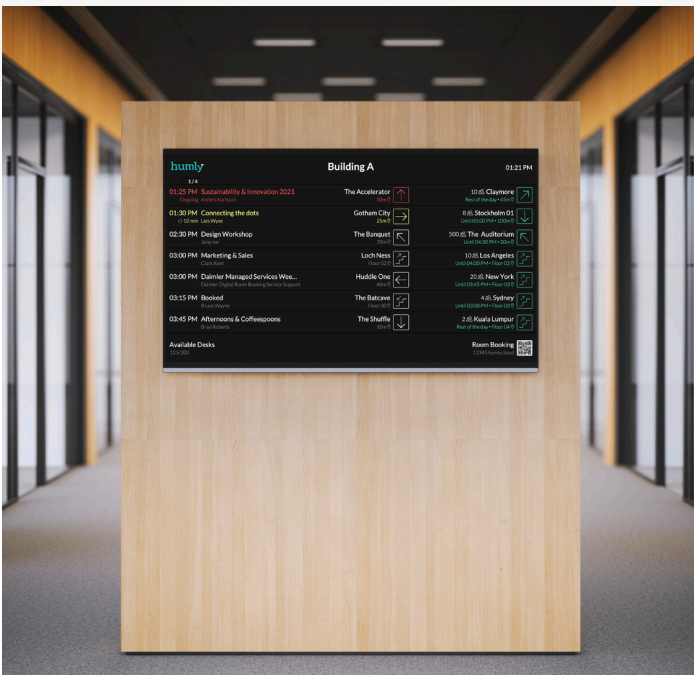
humly 1/4

Building A

01:21 PM

01:25 PM Sustainability & Innovation 2021
Ongoing Anders Karlsson
The Accelerator
60m

01:30 PM Connecting the dots
10 min Lois Wyse
Gotham City
25m

02:30 PM Design Workshop
Jony Ive
The Banquet
70m

03:00 PM Marketing & Sales
Clark Kent
Loch Ness
Floor 02

03:00 PM Daimler Managed Services Wee...
Daimler Digital Room Booking Service Support
Huddle One
60m

03:15 PM Booked
Bruce Wayne
The Batcave
Floor 00

03:45 PM Afternoons & Coffeespoons
Brad Roberts
The Shuffle
65m

10 Claymore
Rest of the day • 45m

8 Stockholm 01
Until 01:00 PM • 100m

500 The Auditorium
Until 04:30 PM • 20m

10 Los Angeles
Until 04:00 PM • Floor 02

20 New York
Until 03:45 PM • Floor 02

4 Sydney
Until 03:00 PM • Floor 03

2 Kuala Lumpur
Rest of the day • Floor 04

Available Desks
125/200

Room Booking
12345.humly.cloud